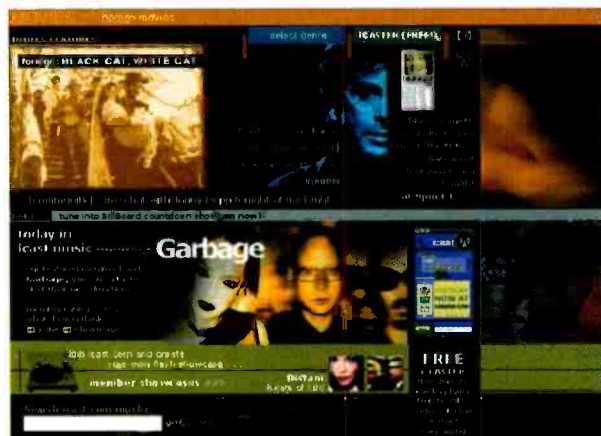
foreign movies

select genre

ICASTER (FREE!)

BLACK CAT, WHITE CAT

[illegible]

tune into Billboard countdown show on now!

today in icast music

Garbage

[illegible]

join icast teen and create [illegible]

member showcases

Distant

FREE

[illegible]